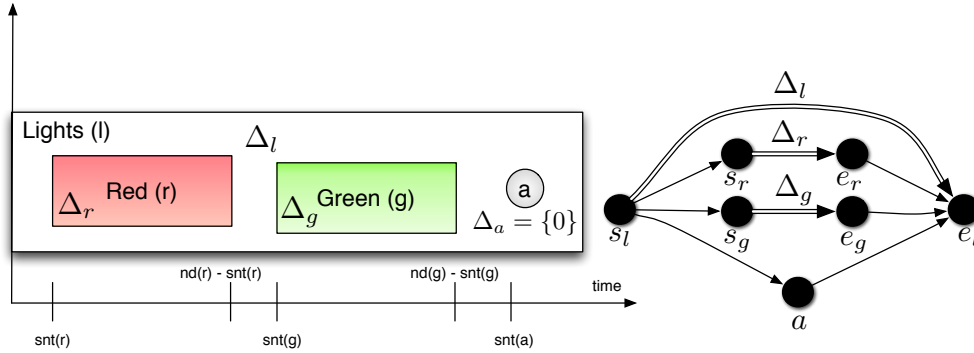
Lights (l)

$\Delta_l$

$\Delta_r$ Red (r)

$\Delta_g$ Green (g)

a

$\Delta_a = \{0\}$

nd(r) - snt(r)

nd(g) - snt(g)

time

snt(r)

snt(g)

snt(a)

$\Delta_l$

$\Delta_r$

$\Delta_g$

$s_r$

$e_r$

$s_l$

$s_g$

$e_g$

$e_l$

$a$